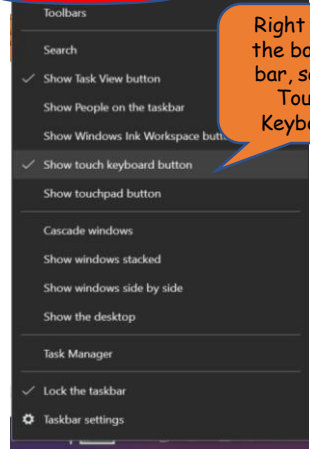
Toolbars

Search

✓ Show Task View button

Show People on the taskbar

Show Windows Ink Workspace butt

✓ Show touch keyboard button

Show touchpad button

Cascade windows

Show windows stacked

Show windows side by side

Show the desktop

Task Manager

✓ Lock the taskbar

Taskbar settings

Right
the ba
bar, se
Tou
Keybo